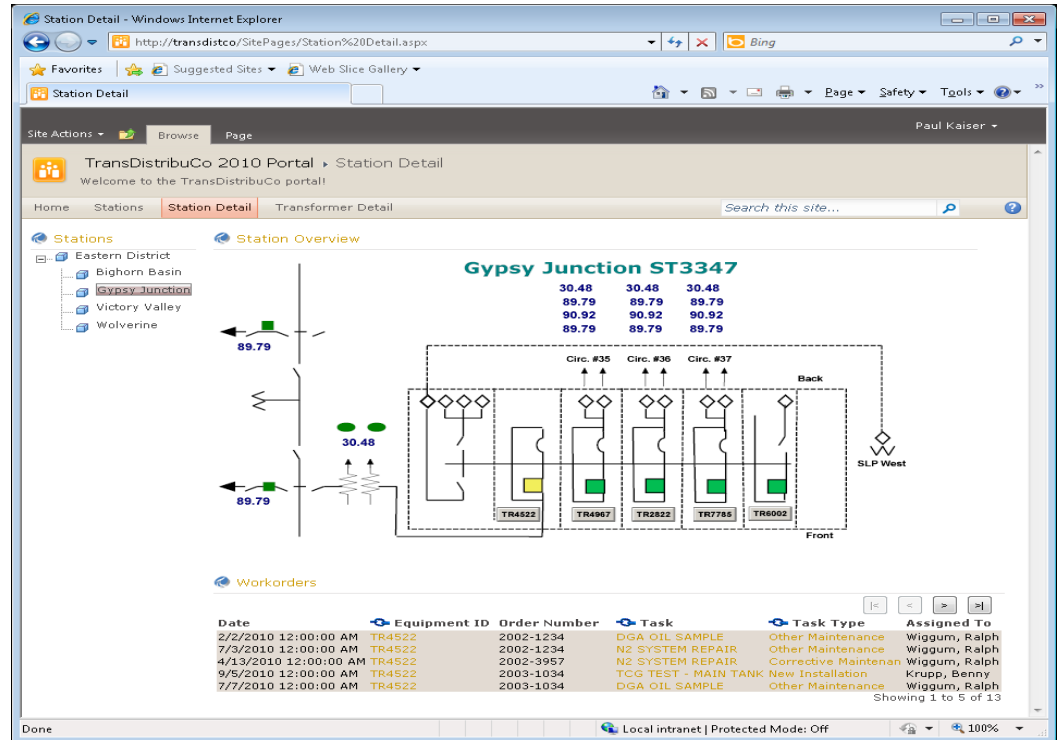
Station Detail - Windows Internet Explorer

http://transdistco/SitePages/Station%20Detail.aspx

Bing

Favorites | Suggested Sites ▾ | Web Slice Gallery ▾

Station Detail

Page ▾ Safety ▾ Tools ▾

Site Actions ▾ | Browse | Page

Paul Kaiser ▾

TransDistribuCo 2010 Portal ▸ Station Detail

Welcome to the TransDistribuCo portal!

Home | Stations | Station Detail | Transformer Detail

Search this site...

Stations

Eastern District
Bighorn Basin
Gypsy Junction
Victory Valley
Wolverine

Station Overview

Gypsy Junction ST3347

| 30.48 | 30.48 | 30.48 |
|---|---|---|
| 89.79 | 89.79 | 89.79 |
| 90.92 | 90.92 | 90.92 |
| 89.79 | 89.79 | 89.79 |

89.79

Circ. #35 Circ. #36 Circ. #37

Back

30.48

SLP West

89.79

TR4522 TR4967 TR2822 TR7785 TR6002

Front

Workorders

|< < > >|

| Date | Equipment ID | Order Number | Task | Task Type | Assigned To |
|---|---|---|---|---|---|
| 2/2/2010 12:00:00 AM | TR4522 | 2002-1234 | DGA OIL SAMPLE | Other Maintenance | Wiggum, Ralph |
| 7/3/2010 12:00:00 AM | TR4522 | 2002-1234 | N2 SYSTEM REPAIR | Other Maintenance | Wiggum, Ralph |
| 4/13/2010 12:00:00 AM | TR4522 | 2002-3957 | N2 SYSTEM REPAIR | Corrective Maintenan | Wiggum, Ralph |
| 9/5/2010 12:00:00 AM | TR4522 | 2003-1034 | TCG TEST - MAIN TANK | New Installation | Krupp, Benny |
| 7/7/2010 12:00:00 AM | TR4522 | 2003-1034 | DGA OIL SAMPLE | Other Maintenance | Wiggum, Ralph |

Showing 1 to 5 of 13

Done

Local intranet | Protected Mode: Off

100%